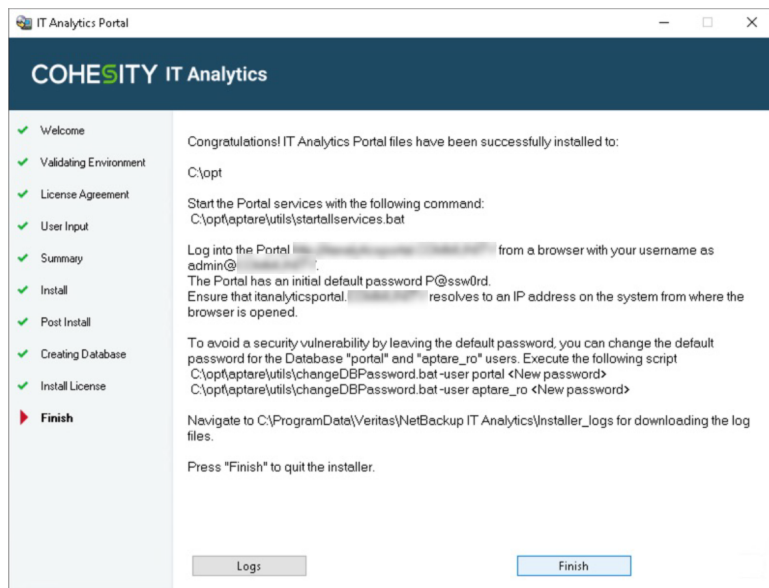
IT Analytics Portal

COHESITY IT Analytics

Welcome
Validating Environment
License Agreement
User Input
Summary
Install
Post Install
Creating Database
Install License
Finish

Congratulations! IT Analytics Portal files have been successfully installed to:

C:\opt

Start the Portal services with the following command:
C:\opt\aptare\utils\startallservices.bat

Log into the Portal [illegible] from a browser with your username as admin@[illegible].
The Portal has an initial default password P@ssw0rd.
Ensure that itanalyticsportal.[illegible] resolves to an IP address on the system from where the browser is opened.

To avoid a security vulnerability by leaving the default password, you can change the default password for the Database "portal" and "aptare_ro" users. Execute the following script
C:\opt\aptare\utils\changeDBPassword.bat -user portal <New password>
C:\opt\aptare\utils\changeDBPassword.bat -user aptare_ro <New password>

Navigate to C:\ProgramData\Veritas\NetBackup IT Analytics\Installer_logs for downloading the log files.

Press "Finish" to quit the installer.

Logs
Finish